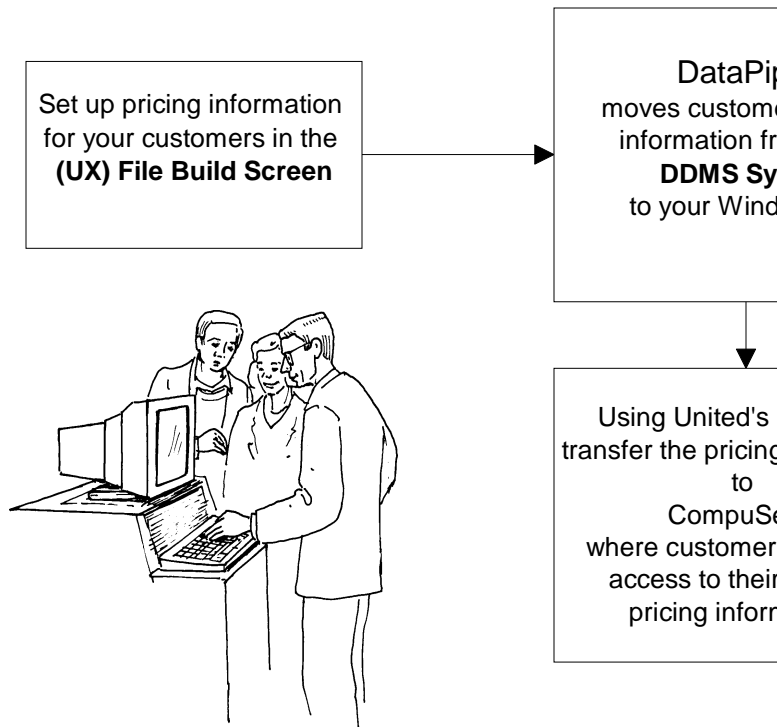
Set up pricing information for your customers in the **(UX) File Build Screen**

DataPip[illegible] moves custome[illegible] information fr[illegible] **DDMS Sy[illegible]** to your Wind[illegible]

Using United's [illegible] transfer the pricing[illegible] to CompuSe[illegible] where customer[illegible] access to their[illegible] pricing inform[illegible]